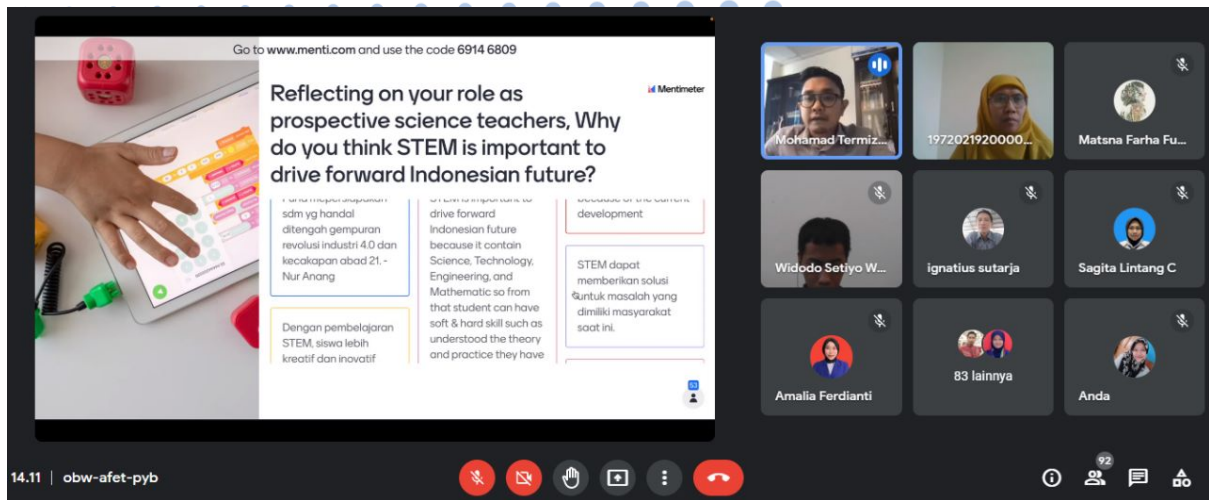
Go to www.menti.com and use the code 6914 6809

Reflecting on your role as prospective science teachers, Why do you think STEM is important to drive forward Indonesian future?

Mentimeter

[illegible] sdm yg handal ditengah gempuran revolusi industri 4.0 dan kecakapan abad 21. - Nur Anang

Dengan pembelajaran STEM, siswa lebih kreatif dan inovatif

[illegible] drive forward Indonesian future because it contain Science, Technology, Engineering, and Mathematic so from that student can have soft & hard skill such as understood the theory and practice they have

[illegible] development

STEM dapat memberikan solusi untuk masalah yang dimiliki masyarakat saat ini.

53

Mohamad Termiz...

1972021920000...

Matsna Farha Fu...

Widodo Setiyo W...

ignatius sutarja

Sagita Lintang C

Amalia Ferdianti

83 lainnya

Anda

14.11 | obw-afet-pyb

92